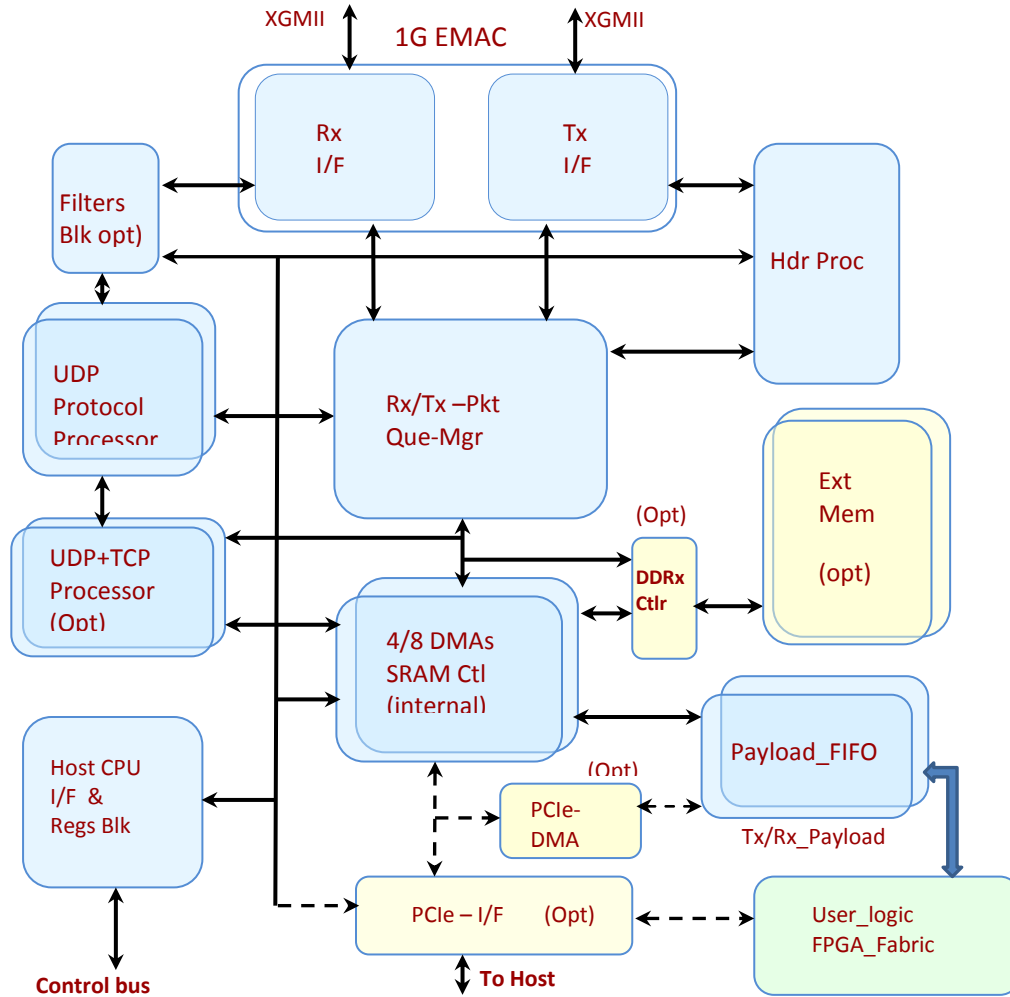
XGMII

1G EMAC

XGMII

Rx
I/F

Tx
I/F

Filters
Blk opt)

Hdr Proc

UDP
Protocol
Processor

Rx/Tx –Pkt
Que-Mgr

Ext
Mem

(opt)

(Opt)

UDP+TCP
Processor
(Opt)

DDRx
Ctlr

4/8 DMAs
SRAM Ctl
(internal)

Payload_FIFO

Host CPU
I/F &
Regs Blk

(Opt)

PCIe-
DMA

Tx/Rx_Payload

PCIe – I/F (Opt)

User_logic
FPGA_Fabric

Control bus

To Host